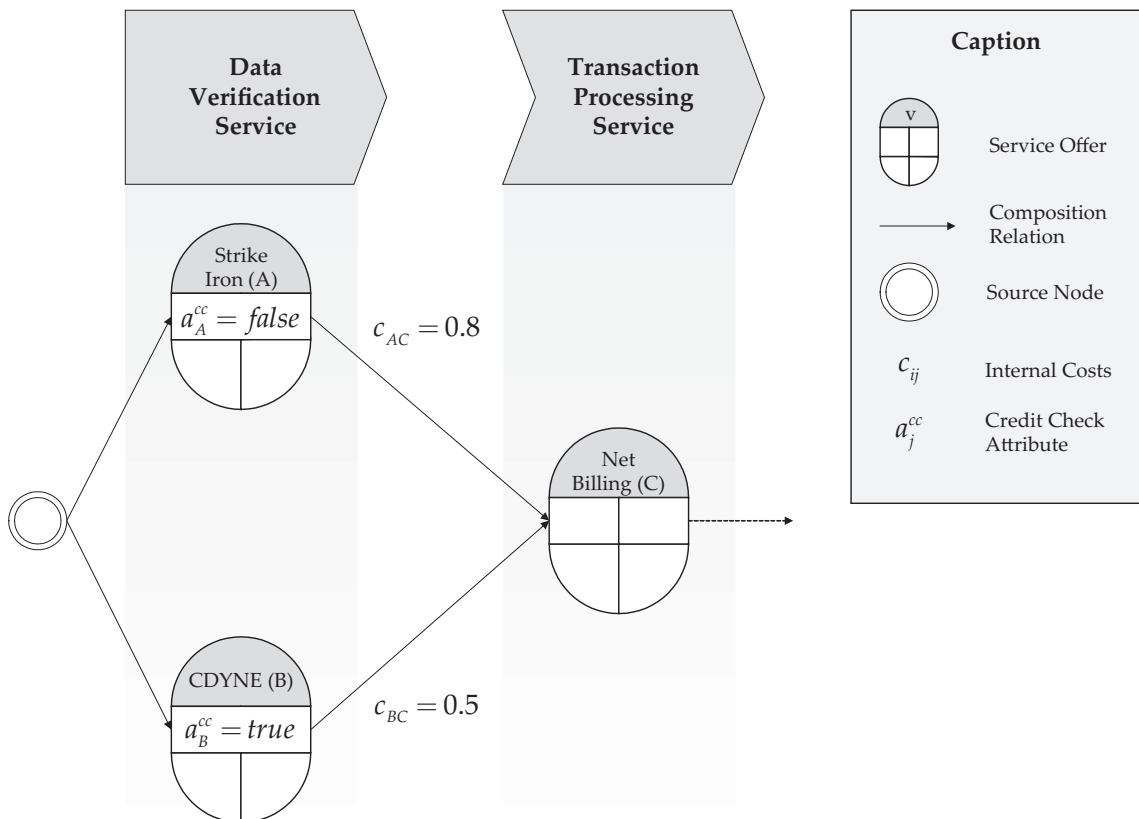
Data Verification Service

Transaction Processing Service

Caption

v

Service Offer

Composition Relation

Source Node

$c_{ij}$ Internal Costs

$a_j^{cc}$ Credit Check Attribute

Strike Iron (A)

$a_A^{cc} = false$

$c_{AC} = 0.8$

Net Billing (C)

CDYNE (B)

$a_B^{cc} = true$

$c_{BC} = 0.5$